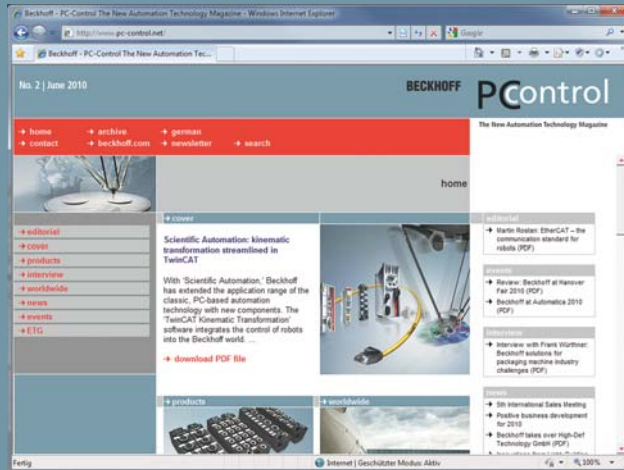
Beckhoff - PC-Control The New Automation Technology Magazine - Windows Internet Explorer

http://www.pc-control.net/

Google

Beckhoff - PC-Control The New Automation Tec...

No. 2 | June 2010

BECKHOFF

PC control

The New Automation Technology Magazine

home
archive
german
contact
beckhoff.com
newsletter
search

home

editorial
cover
products
interview
worldwide
news
events
ETG

cover

Scientific Automation: kinematic transformation streamlined in TwinCAT

With 'Scientific Automation,' Beckhoff has extended the application range of the classic, PC-based automation technology with new components. The 'TwinCAT Kinematic Transformation' software integrates the control of robots into the Beckhoff world. ...

download PDF file

products

worldwide

editorial

Martin Rostan: EtherCAT – the communication standard for robots (PDF)

events

Review: Beckhoff at Hanover Fair 2010 (PDF)

Beckhoff at Automatica 2010 (PDF)

interview

Interview with Frank Würthner: Beckhoff solutions for packaging machine industry challenges (PDF)

news

5th International Sales Meeting

Positive business development for 2010

Beckhoff takes over High-Def Technology GmbH (PDF)

Fertig

Internet | Geschützter Modus: Aktiv

100%